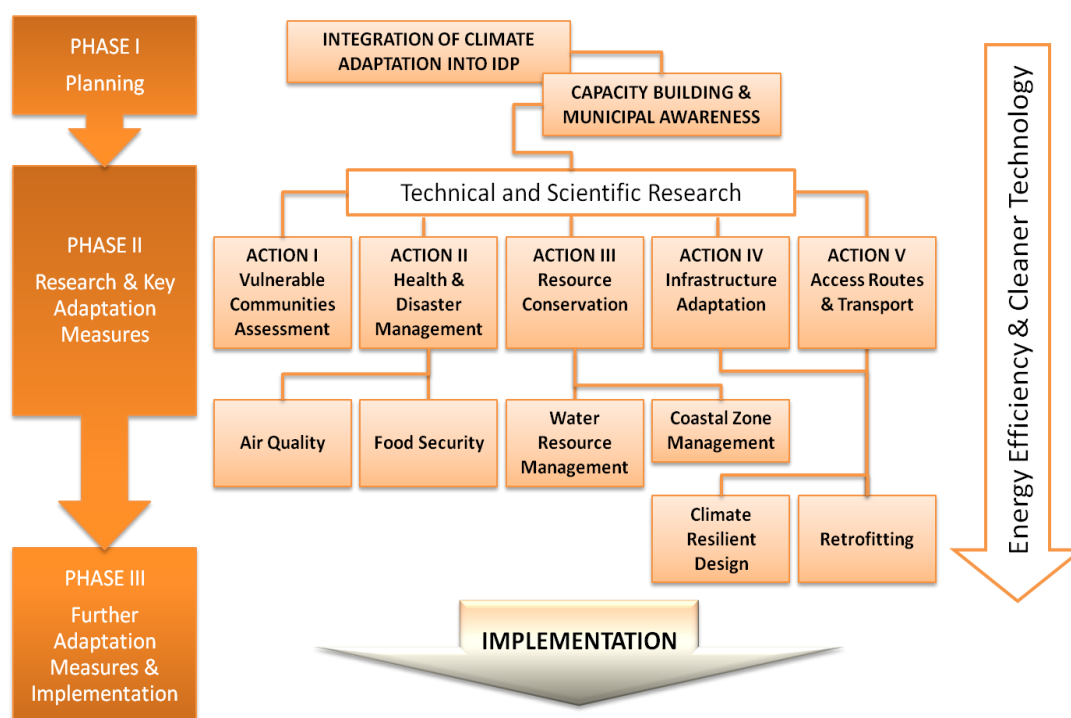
PHASE I
Planning

PHASE II
Research & Key Adaptation Measures

PHASE III
Further Adaptation Measures & Implementation

INTEGRATION OF CLIMATE ADAPTATION INTO IDP

CAPACITY BUILDING & MUNICIPAL AWARENESS

Technical and Scientific Research

ACTION I
Vulnerable Communities Assessment

ACTION II
Health & Disaster Management

ACTION III
Resource Conservation

ACTION IV
Infrastructure Adaptation

ACTION V
Access Routes & Transport

Air Quality

Food Security

Water Resource Management

Coastal Zone Management

Climate Resilient Design

Retrofitting

IMPLEMENTATION

Energy Efficiency & Cleaner Technology